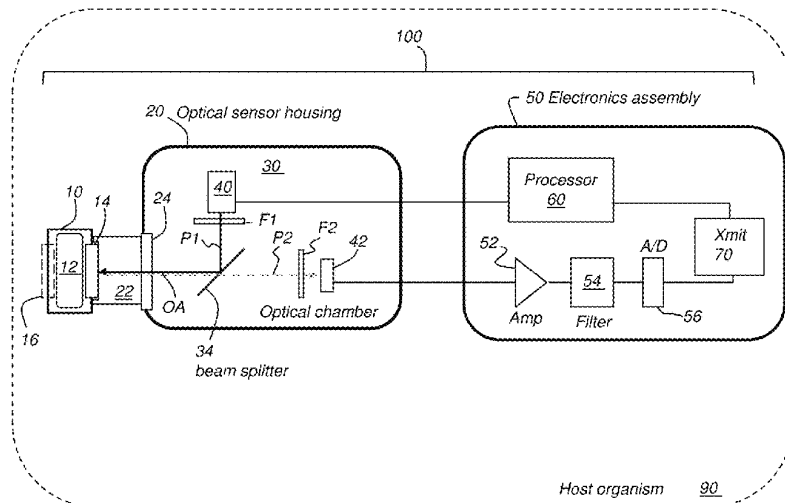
100

20 Optical sensor housing

50 Electronics assembly

30

40

F1

P1

P2

F2

42

10

14

24

12

22

OA

16

34
beam splitter

Optical chamber

Processor
60

Xmit
70

52

Amp

54
Filter

A/D

56

Host organism 90